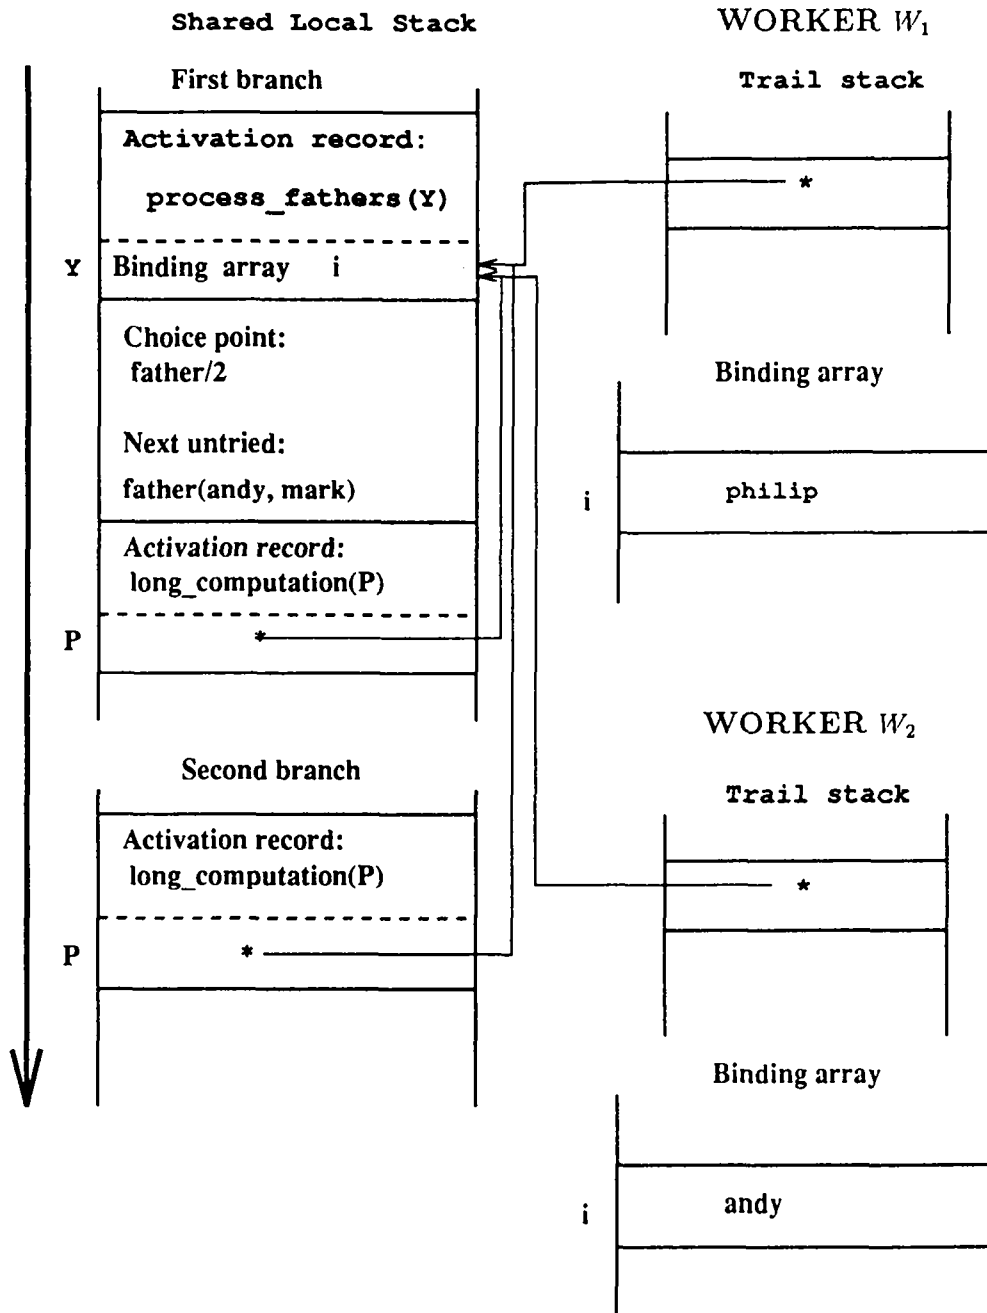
Shared Local Stack

WORKER $W_1$

First branch

Trail stack

Activation record:

process_fathers(Y)

*

Y Binding array i

Choice point:
father/2

Binding array

Next untried:

father(andy, mark)

i philip

Activation record:
long_computation(P)

P *

WORKER $W_2$

Second branch

Trail stack

Activation record:
long_computation(P)

*

P *

Binding array

i andy